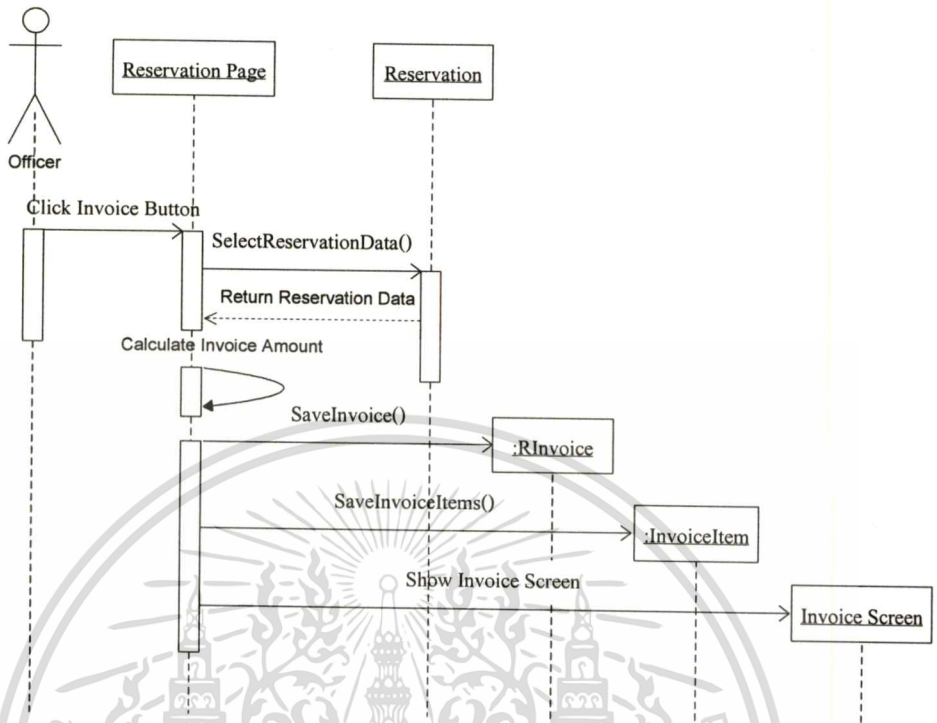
Reservation Page

Reservation

Officer

Click Invoice Button

SelectReservationData()

Return Reservation Data

Calculate Invoice Amount

SaveInvoice()

:RInvoice

SaveInvoiceItems()

:InvoiceItem

Show Invoice Screen

Invoice Screen